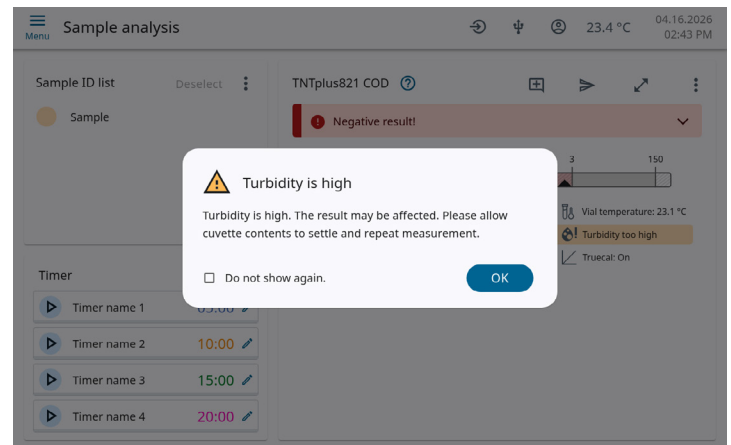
Menu Sample analysis 23.4 °C 04.16.2026 02:43 PM

Sample ID list Deselect

Sample

Timer

Timer name 1 05:00

Timer name 2 10:00

Timer name 3 15:00

Timer name 4 20:00

TNTplus821 COD

Negative result!

3 150

Vial temperature: 23.1 °C

Turbidity too high

Truecal: On

Turbidity is high

Turbidity is high. The result may be affected. Please allow cuvette contents to settle and repeat measurement.

Do not show again.

OK